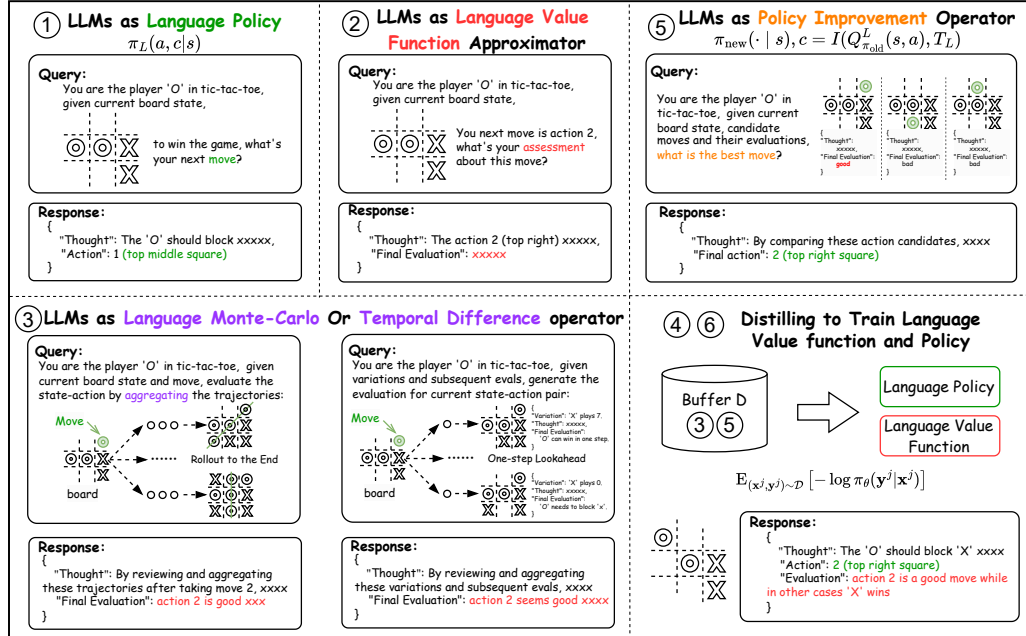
① LLMs as Language Policy
$\pi_L(a, c|s)$

Query:
You are the player 'O' in tic-tac-toe, given current board state,

to win the game, what's your next move?

Response:
{
"Thought": The 'O' should block xxxxx,
"Action": 1 (top middle square)
}

② LLMs as Language Value Function Approximator

Query:
You are the player 'O' in tic-tac-toe, given current board state,

You next move is action 2, what's your assessment about this move?

Response:
{
"Thought": The action 2 (top right) xxxxx,
"Final Evaluation": xxxxx
}

⑤ LLMs as Policy Improvement Operator
$\pi_{\text{new}}(\cdot \mid s), c = I(Q^L_{\pi_{\text{old}}}(s,a), T_L)$

Query:
You are the player 'O' in tic-tac-toe, given current board state, candidate moves and their evaluations, what is the best move?

{
"Thought": xxxxx,
"Final Evaluation": good
}

{
"Thought": xxxxx,
"Final Evaluation": bad
}

{
"Thought": xxxxx,
"Final Evaluation": bad
}

Response:
{
"Thought": By comparing these action candidates, xxxx
"Final action": 2 (top right square)
}

③ LLMs as Language Monte-Carlo Or Temporal Difference operator

Query:
You are the player 'O' in tic-tac-toe, given current board state and move, evaluate the state-action by aggregating the trajectories:

Move
Rollout to the End
board

Response:
{
"Thought": By reviewing and aggregating these trajectories after taking move 2, xxxx
"Final Evaluation": action 2 is good xxx
}

Query:
You are the player 'O' in tic-tac-toe, given variations and subsequent evals, generate the evaluation for current state-action pair:

Move
{
"Variation": 'X' plays 7.
"Thought": xxxxx,
"Final Evaluation": 'O' can win in one step.
}
One-step Lookahead
{
"Variation": 'X' plays 0.
"Thought": xxxxx,
"Final Evaluation": 'O' needs to block 'x'.
}
board

Response:
{
"Thought": By reviewing and aggregating these variations and subsequent evals, xxxx
"Final Evaluation": action 2 seems good xxxx
}

④ ⑥ Distilling to Train Language Value function and Policy

Buffer D
③ ⑤

Language Policy

Language Value Function

$\mathrm{E}_{(\mathbf{x}^j,\mathbf{y}^j)\sim\mathcal{D}}\left[-\log \pi_\theta(\mathbf{y}^j|\mathbf{x}^j)\right]$

Response:
{
"Thought": The 'O' should block 'X' xxxx
"Action": 2 (top right square)
"Evaluation": action 2 is a good move while in other cases 'X' wins
}